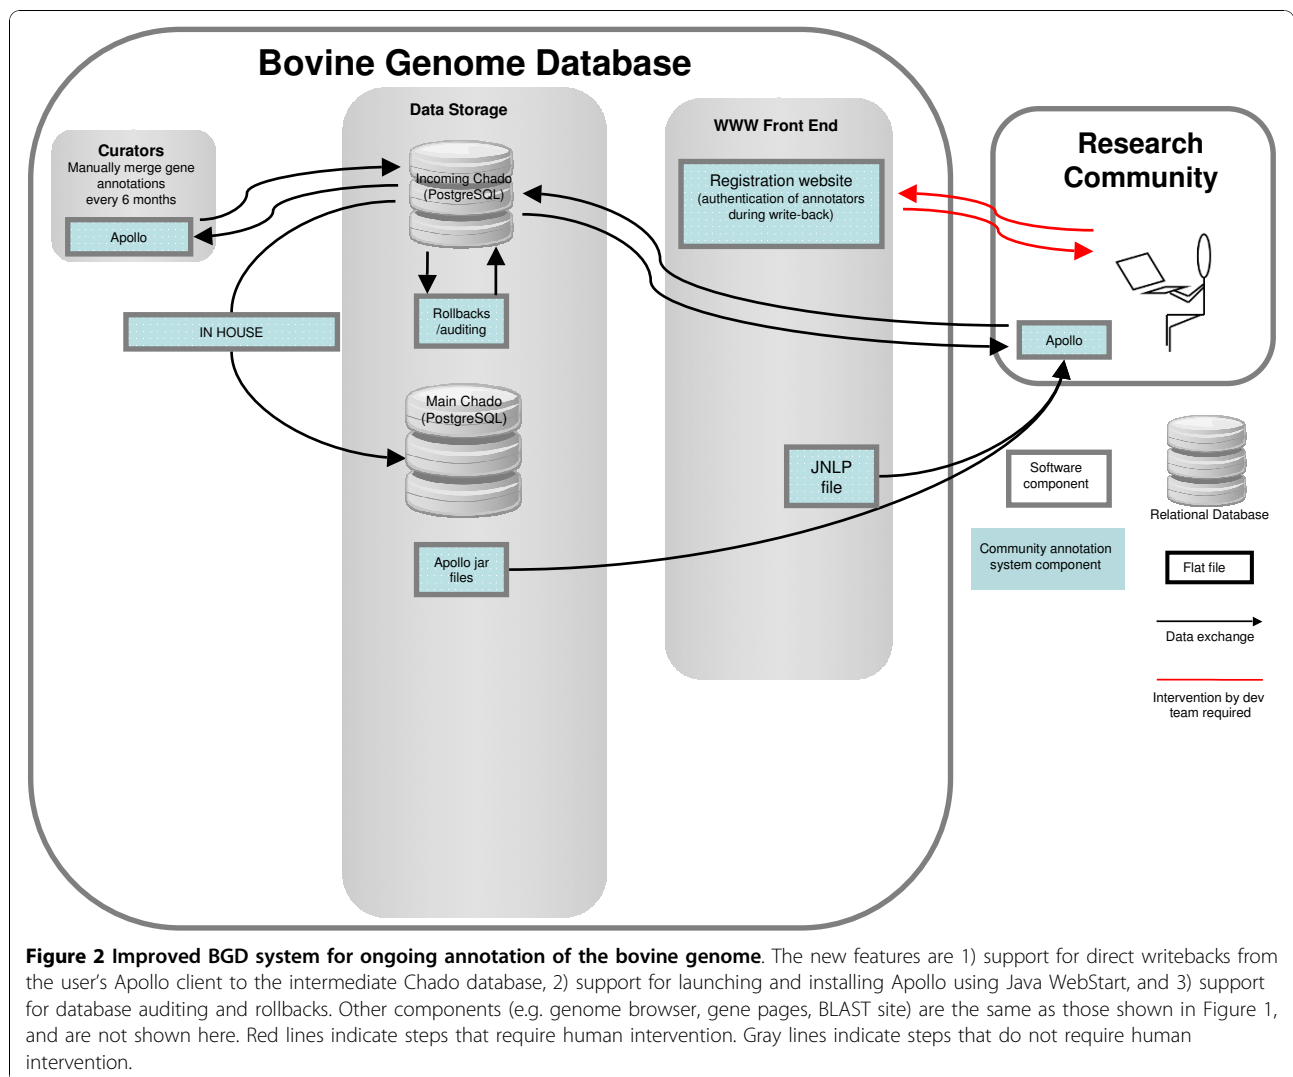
Bovine Genome Database

Data Storage

WWW Front End

Curators
Manually merge gene annotations every 6 months

Apollo

Incoming Chado (PostgreSQL)

Registration website (authentication of annotators during write-back)

Research Community

IN HOUSE

Rollbacks /auditing

Apollo

Main Chado (PostgreSQL)

JNLP file

Software component

Relational Database

Apollo jar files

Community annotation system component

Flat file

Data exchange

Intervention by dev team required

**Figure 2 Improved BGD system for ongoing annotation of the bovine genome**. The new features are 1) support for direct writebacks from the user's Apollo client to the intermediate Chado database, 2) support for launching and installing Apollo using Java WebStart, and 3) support for database auditing and rollbacks. Other components (e.g. genome browser, gene pages, BLAST site) are the same as those shown in Figure 1, and are not shown here. Red lines indicate steps that require human intervention. Gray lines indicate steps that do not require human intervention.